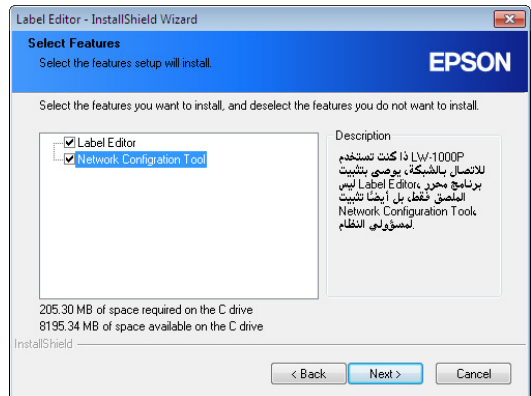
Label Editor - InstallShield Wizard

Select Features

Select the features setup will install.

EPSON

Select the features you want to install, and deselect the features you do not want to install.

Label Editor
Network Configration Tool

Description

إذا كنت تستخدم LW-1000P للاتصال بالشبكة، يوصى بتثبيت برنامج محرر Label Editor، ليس الملصق فقط، بل أيضا تثبيت Network Configuration Tool، لمسؤولي النظام.

205.30 MB of space required on the C drive
8195.34 MB of space available on the C drive

InstallShield

< Back
Next >
Cancel